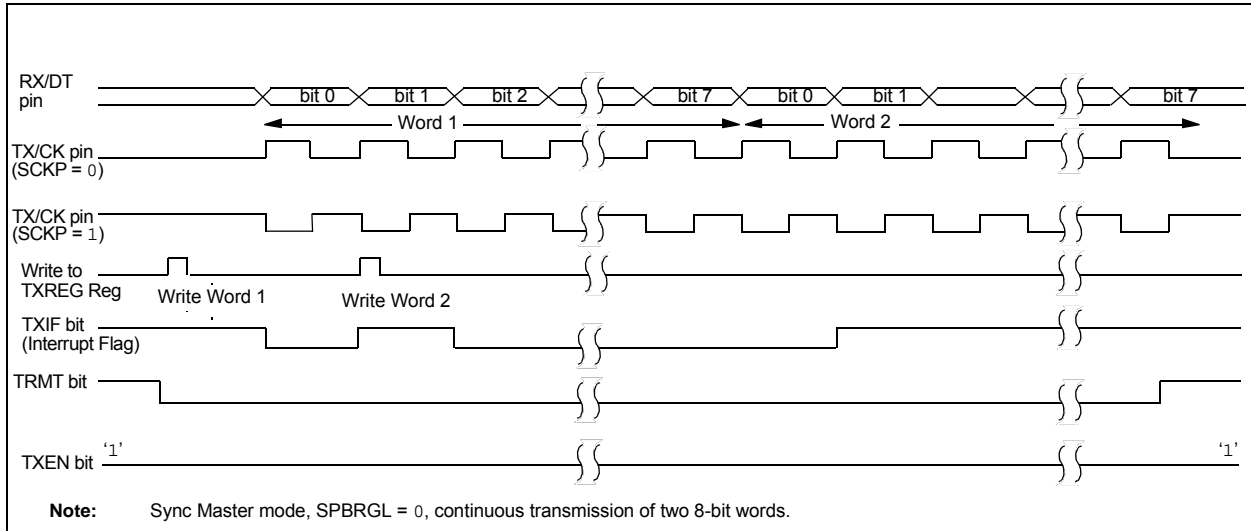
RX/DT pin
bit 0
bit 1
bit 2
bit 7
bit 0
bit 1
bit 7
Word 1
Word 2
TX/CK pin (SCKP = 0)
TX/CK pin (SCKP = 1)
Write to TXREG Reg
Write Word 1
Write Word 2
TXIF bit (Interrupt Flag)
TRMT bit
TXEN bit
'1'
'1'

**Note:** Sync Master mode, SPBRGL = 0, continuous transmission of two 8-bit words.